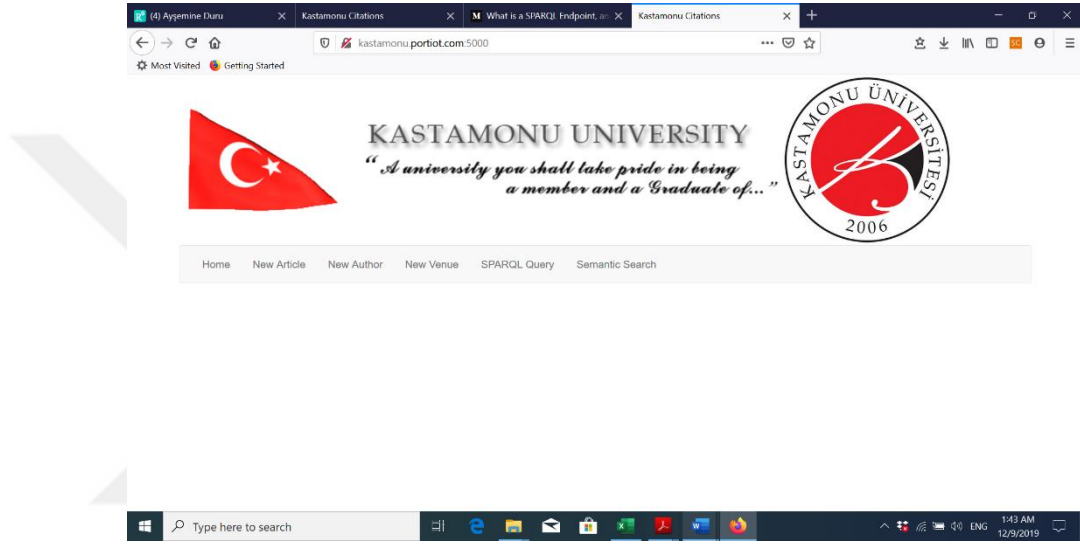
(4) Ayşemine Duru | Kastamonu Citations | What is a SPARQL Endpoint, an | Kastamonu Citations

kastamonu.portiot.com:5000

Most Visited Getting Started

KASTAMONU UNIVERSITY
"A university you shall take pride in being a member and a Graduate of..."

KASTAMONU ÜNİVERSİTESİ
2006

Home New Article New Author New Venue SPARQL Query Semantic Search

Type here to search

ENG 1:43 AM 12/9/2019